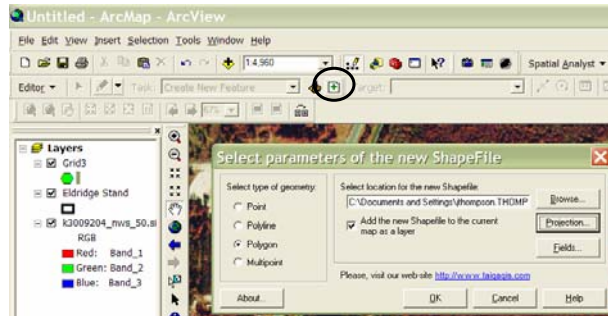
Untitled - ArcMap - ArcView

File Edit View Insert Selection Tools Window Help

1:4,960

Spatial Analyst

Editor Task: Create New Feature Target:

Layers
Grid3
Eldridge Stand
k3009204_nws_50.si
RGB
Red: Band_1
Green: Band_2
Blue: Band_3

Select parameters of the new ShapeFile

Select type of geometry:
Point
Polyline
Polygon
Multipoint

Select location for the new Shapefile:
C:\Documents and Settings\thompson.THOMP

Browse...

Add the new Shapefile to the current map as a layer

Projection...

Fields...

Please, visit our web site http://www.taigagis.com

About...

OK

Cancel

Help